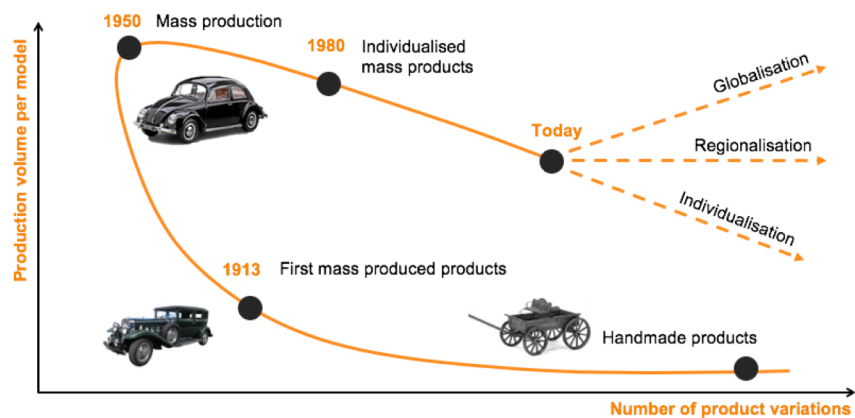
1950 Mass production

1980 Individualised mass products

Today

Globalisation

Regionalisation

Individualisation

1913 First mass produced products

Handmade products

Production volume per model

Number of product variations